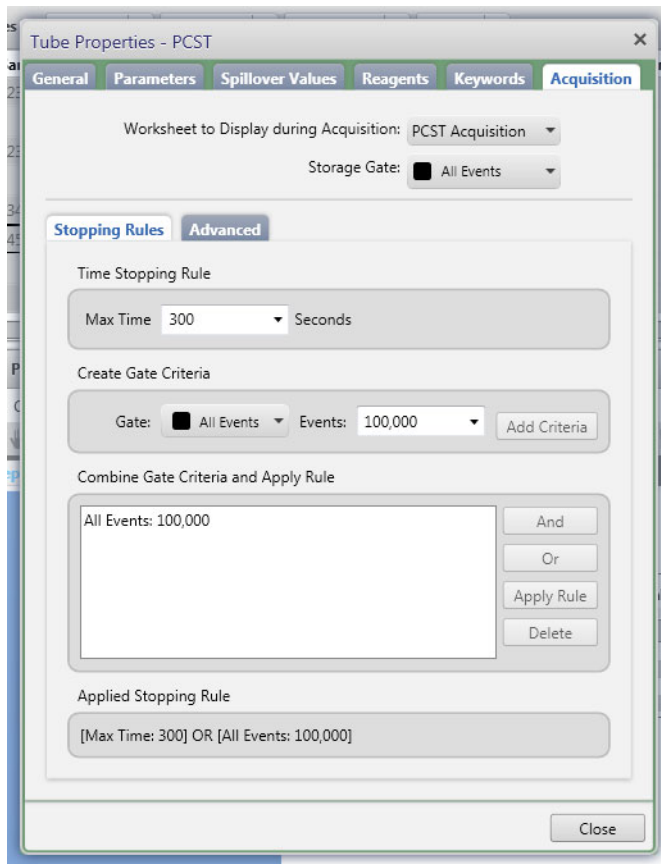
Tube Properties - PCST

×

General | Parameters | Spillover Values | Reagents | Keywords | Acquisition

Worksheet to Display during Acquisition: PCST Acquisition

Storage Gate: All Events

Stopping Rules | Advanced

Time Stopping Rule

Max Time 300 Seconds

Create Gate Criteria

Gate: All Events Events: 100,000 Add Criteria

Combine Gate Criteria and Apply Rule

All Events: 100,000

And

Or

Apply Rule

Delete

Applied Stopping Rule

[Max Time: 300] OR [All Events: 100,000]

Close